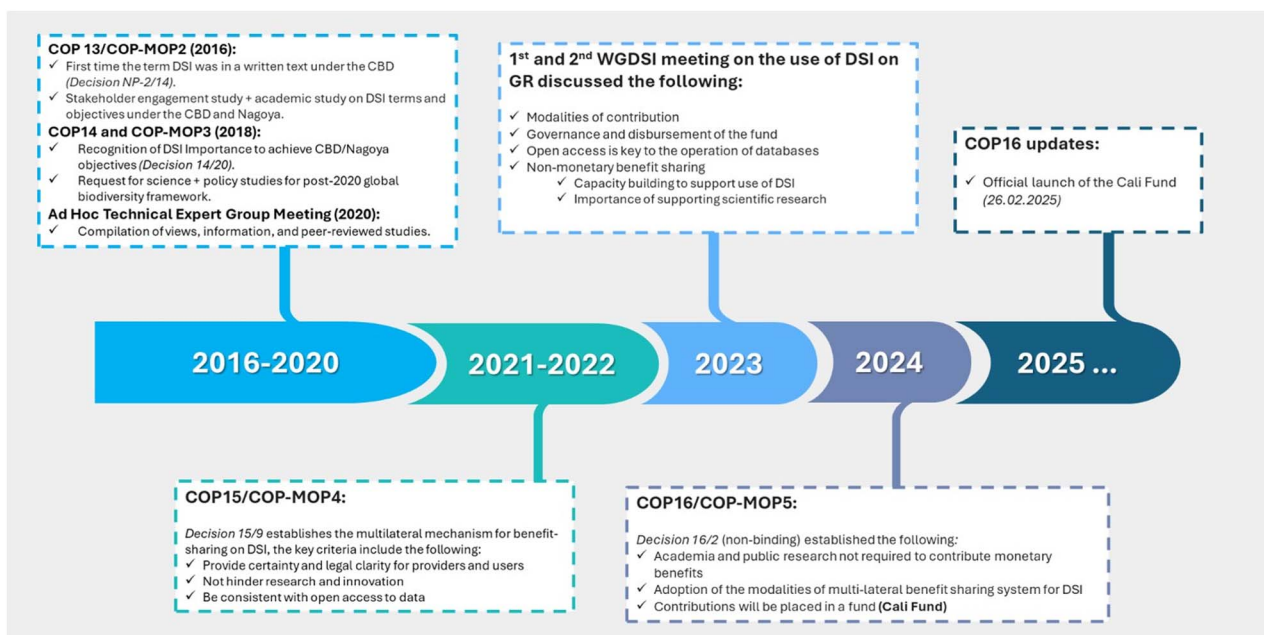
COP 13/COP-MOP2 (2016):
✓ First time the term DSI was in a written text under the CBD (Decision NP-2/14).
✓ Stakeholder engagement study + academic study on DSI terms and objectives under the CBD and Nagoya.

COP14 and COP-MOP3 (2018):
✓ Recognition of DSI Importance to achieve CBD/Nagoya objectives (Decision 14/20).
✓ Request for science + policy studies for post-2020 global biodiversity framework.

Ad Hoc Technical Expert Group Meeting (2020):
✓ Compilation of views, information, and peer-reviewed studies.

1$^{st}$ and 2$^{nd}$ WGDSI meeting on the use of DSI on GR discussed the following:
✓ Modalities of contribution
✓ Governance and disbursement of the fund
✓ Open access is key to the operation of databases
✓ Non-monetary benefit sharing
✓ Capacity building to support use of DSI
✓ Importance of supporting scientific research

COP16 updates:
✓ Official launch of the Cali Fund (26.02.2025)

2016-2020

2021-2022

2023

2024

2025 ...

COP15/COP-MOP4:
Decision 15/9 establishes the multilateral mechanism for benefit-sharing on DSI, the key criteria include the following:
✓ Provide certainty and legal clarity for providers and users
✓ Not hinder research and innovation
✓ Be consistent with open access to data

COP16/COP-MOP5:
Decision 16/2 (non-binding) established the following:
✓ Academia and public research not required to contribute monetary benefits
✓ Adoption of the modalities of multi-lateral benefit sharing system for DSI
✓ Contributions will be placed in a fund (Cali Fund)